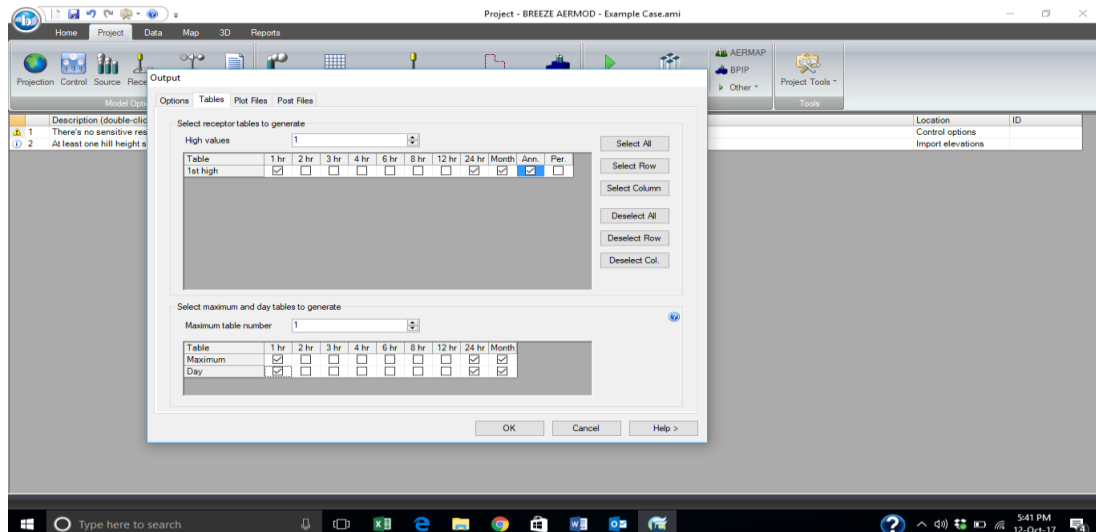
Project - BREEZE AERMOD - Example Case.ami

Home Project Data Map 3D Reports

Projection Control Source Rec

Model Opt

AERMAP
BPIP
Other

Project Tools

Tools

Description (double-clic
1 There's no sensitive res
2 At least one hill height s

| Location | ID |
|---|---|
| Control options | |
| Import elevations | |

Output

Options Tables Plot Files Post Files

Select receptor tables to generate

High values 1

| Table | 1 hr | 2 hr | 3 hr | 4 hr | 6 hr | 8 hr | 12 hr | 24 hr | Month | Ann. | Per. |
|---|---|---|---|---|---|---|---|---|---|---|---|
| 1st high | ☑ | ☐ | ☐ | ☐ | ☐ | ☐ | ☐ | ☑ | ☑ | ☑ | ☐ |

Select All
Select Row
Select Column
Deselect All
Deselect Row
Deselect Col.

Select maximum and day tables to generate

Maximum table number 1

| Table | 1 hr | 2 hr | 3 hr | 4 hr | 6 hr | 8 hr | 12 hr | 24 hr | Month |
|---|---|---|---|---|---|---|---|---|---|
| Maximum | ☑ | ☐ | ☐ | ☐ | ☐ | ☐ | ☐ | ☑ | ☑ |
| Day | ☑ | ☐ | ☐ | ☐ | ☐ | ☐ | ☐ | ☑ | ☑ |

OK Cancel Help >

Type here to search

5:41 PM
12-Oct-17